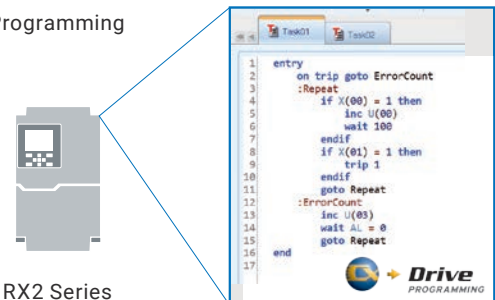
Programming

RX2 Series

Task01 Task02

1 entry
2 on trip goto ErrorCount
3 :Repeat
4 if X(00) = 1 then
5 inc U(00)
6 wait 100
7 endif
8 if X(01) = 1 then
9 trip 1
10 endif
11 goto Repeat
12 :ErrorCount
13 inc U(03)
14 wait AL = 0
15 goto Repeat
16 end
17

Drive PROGRAMMING